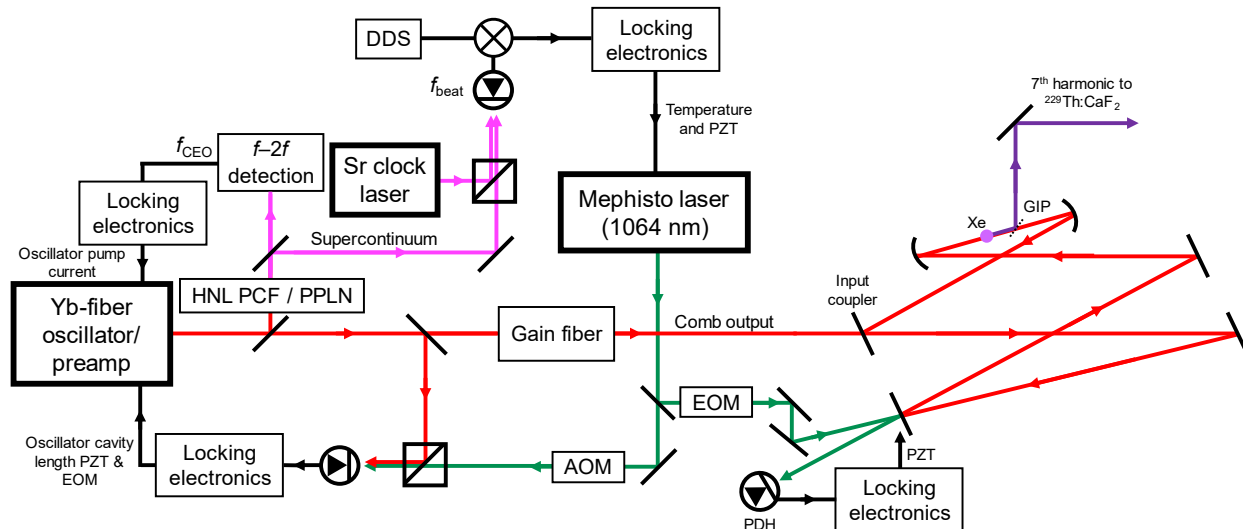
DDS

Locking electronics

$f_{\text{beat}}$

Temperature and PZT

$7^{\text{th}}$ harmonic to $^{229}$Th:CaF$_2$

$f_{\text{CEO}}$

$f$–2$f$ detection

Sr clock laser

Mephisto laser (1064 nm)

Locking electronics

Oscillator pump current

Supercontinuum

Xe

GIP

Input coupler

Yb-fiber oscillator/ preamp

HNL PCF / PPLN

Gain fiber

Comb output

EOM

Oscillator cavity length PZT & EOM

Locking electronics

AOM

PZT

PDH

Locking electronics